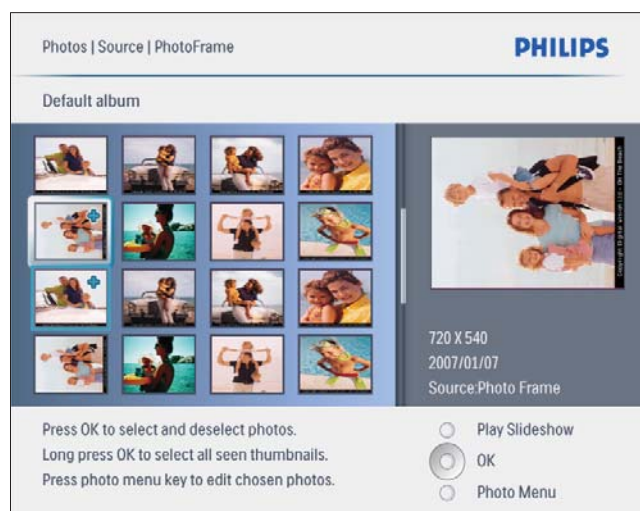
Photos | Source | PhotoFrame

PHILIPS

Default album

720 X 540
2007/01/07
Source:Photo Frame

Press OK to select and deselect photos.
Long press OK to select all seen thumbnails.
Press photo menu key to edit chosen photos.

Play Slideshow
OK
Photo Menu